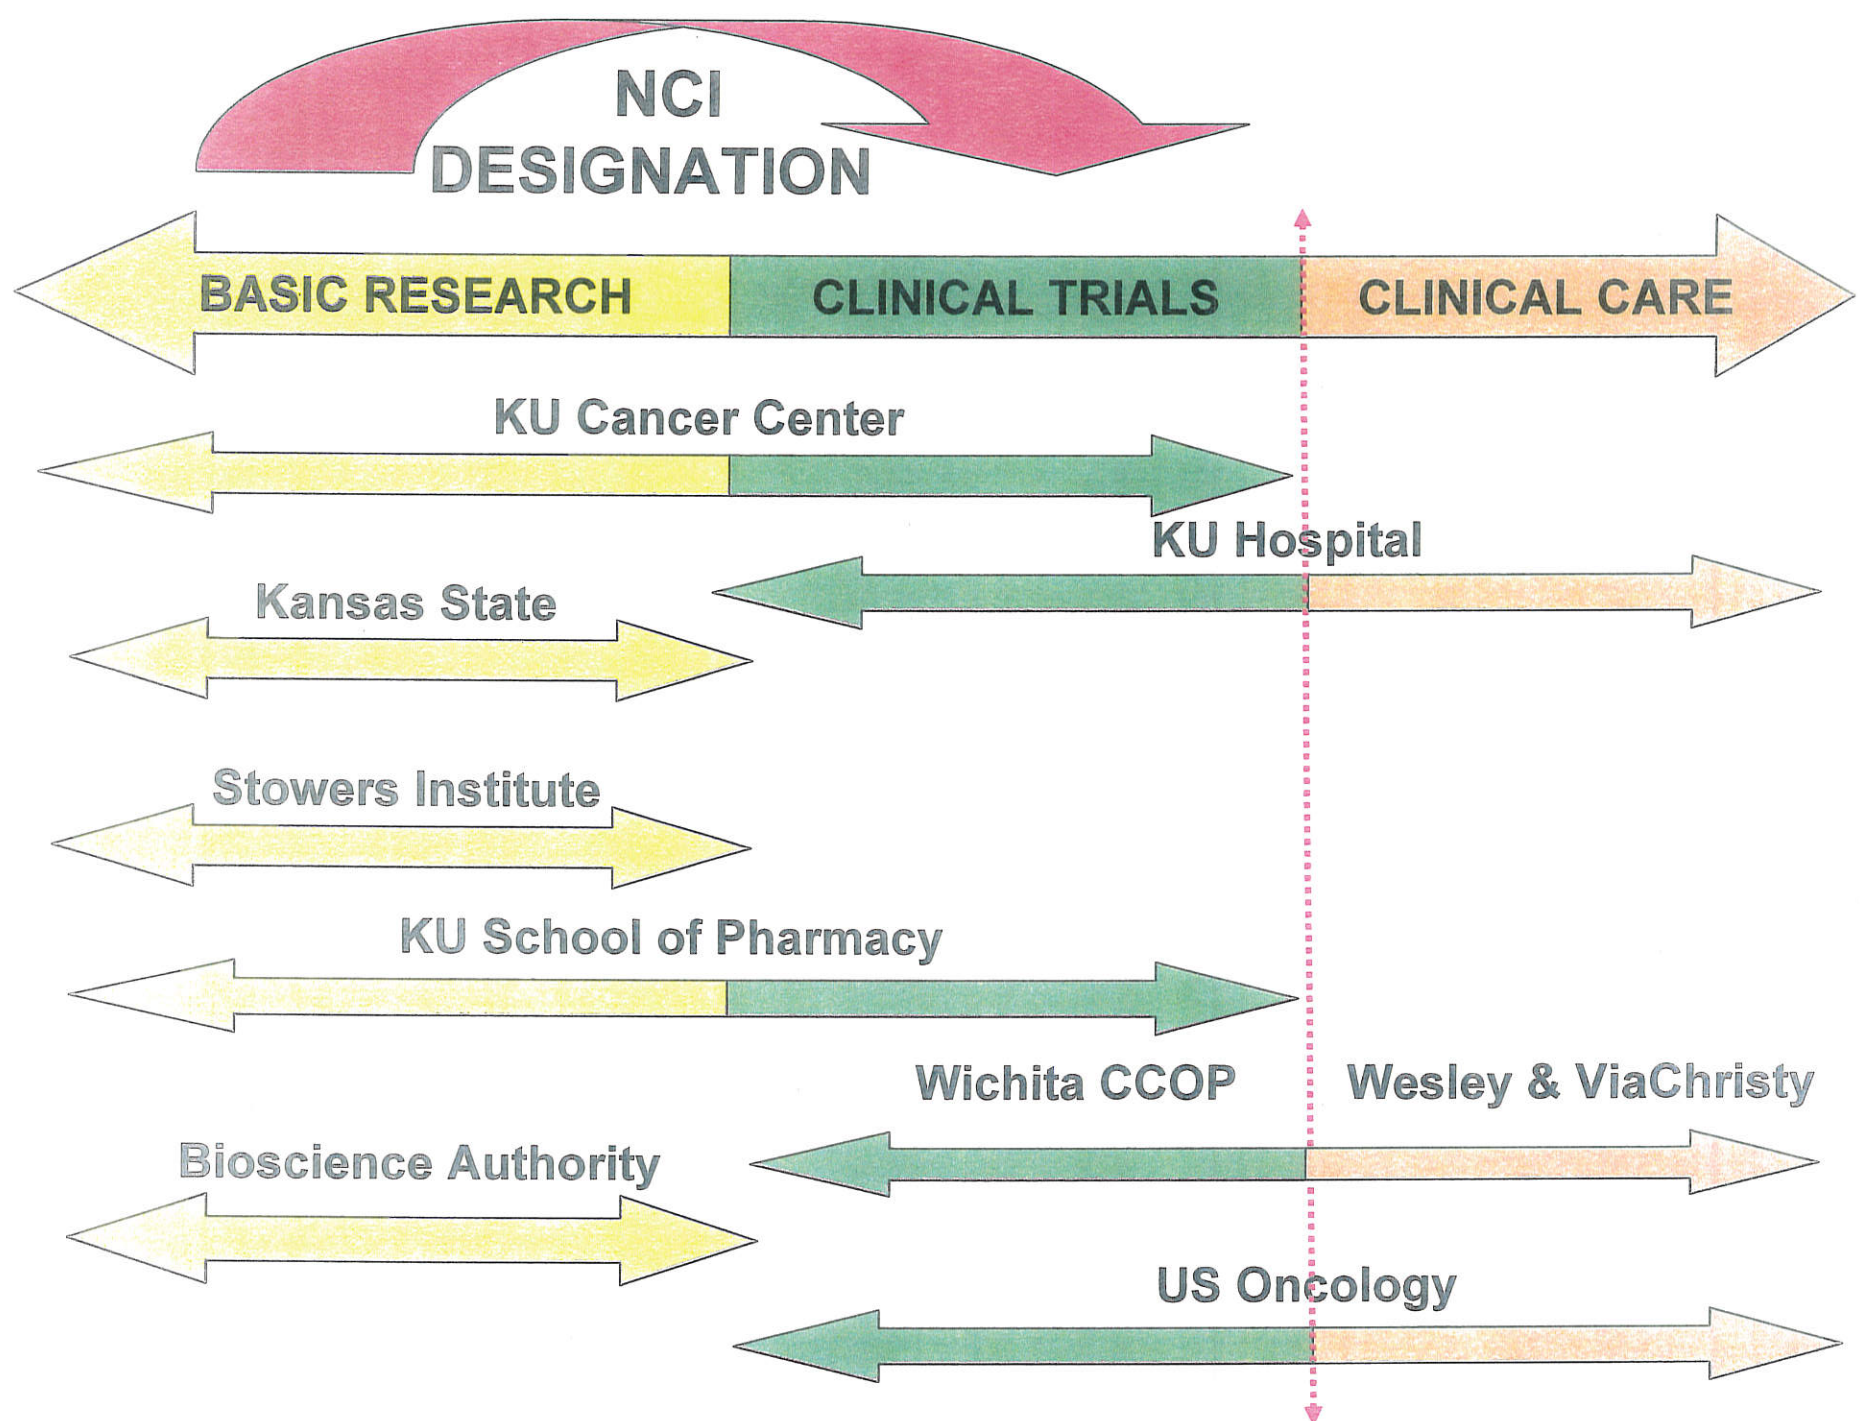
NCI DESIGNATION

BASIC RESEARCH
CLINICAL TRIALS
CLINICAL CARE

KU Cancer Center

KU Hospital

Kansas State

Stowers Institute

KU School of Pharmacy

Wichita CCOP
Wesley & ViaChristy

Bioscience Authority

US Oncology